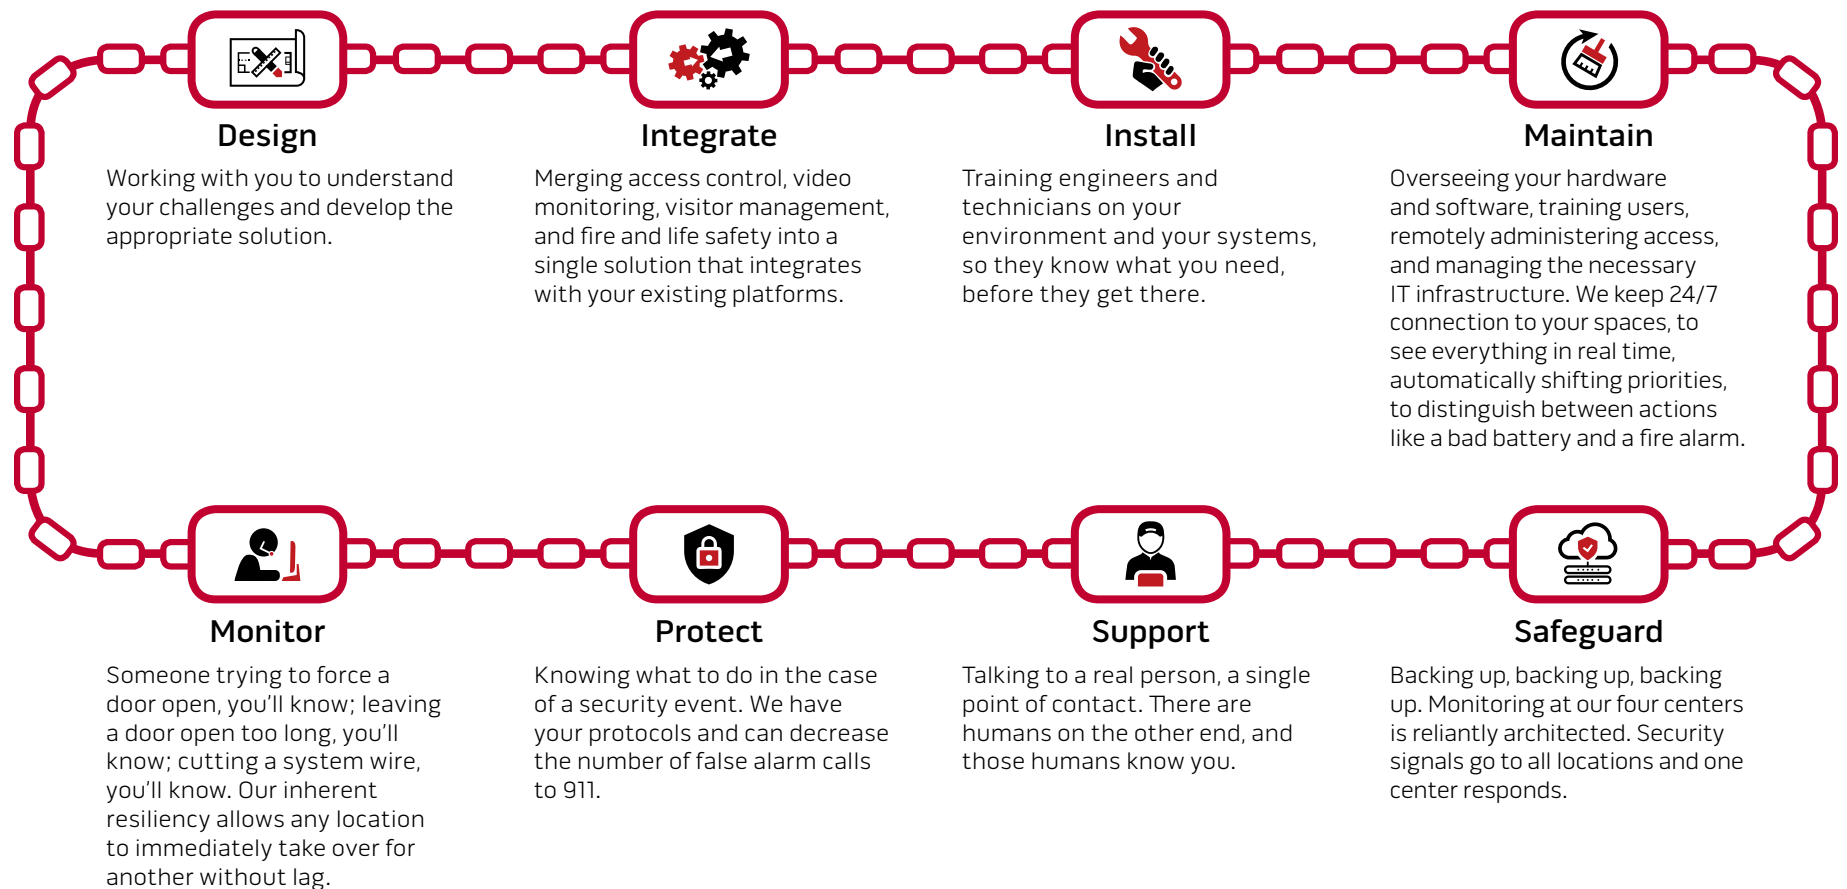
Design

Working with you to understand your challenges and develop the appropriate solution.

Integrate

Merging access control, video monitoring, visitor management, and fire and life safety into a single solution that integrates with your existing platforms.

Install

Training engineers and technicians on your environment and your systems, so they know what you need, before they get there.

Maintain

Overseeing your hardware and software, training users, remotely administering access, and managing the necessary IT infrastructure. We keep 24/7 connection to your spaces, to see everything in real time, automatically shifting priorities, to distinguish between actions like a bad battery and a fire alarm.

Monitor

Someone trying to force a door open, you'll know; leaving a door open too long, you'll know; cutting a system wire, you'll know. Our inherent resiliency allows any location to immediately take over for another without lag.

Protect

Knowing what to do in the case of a security event. We have your protocols and can decrease the number of false alarm calls to 911.

Support

Talking to a real person, a single point of contact. There are humans on the other end, and those humans know you.

Safeguard

Backing up, backing up, backing up. Monitoring at our four centers is reliantly architected. Security signals go to all locations and one center responds.